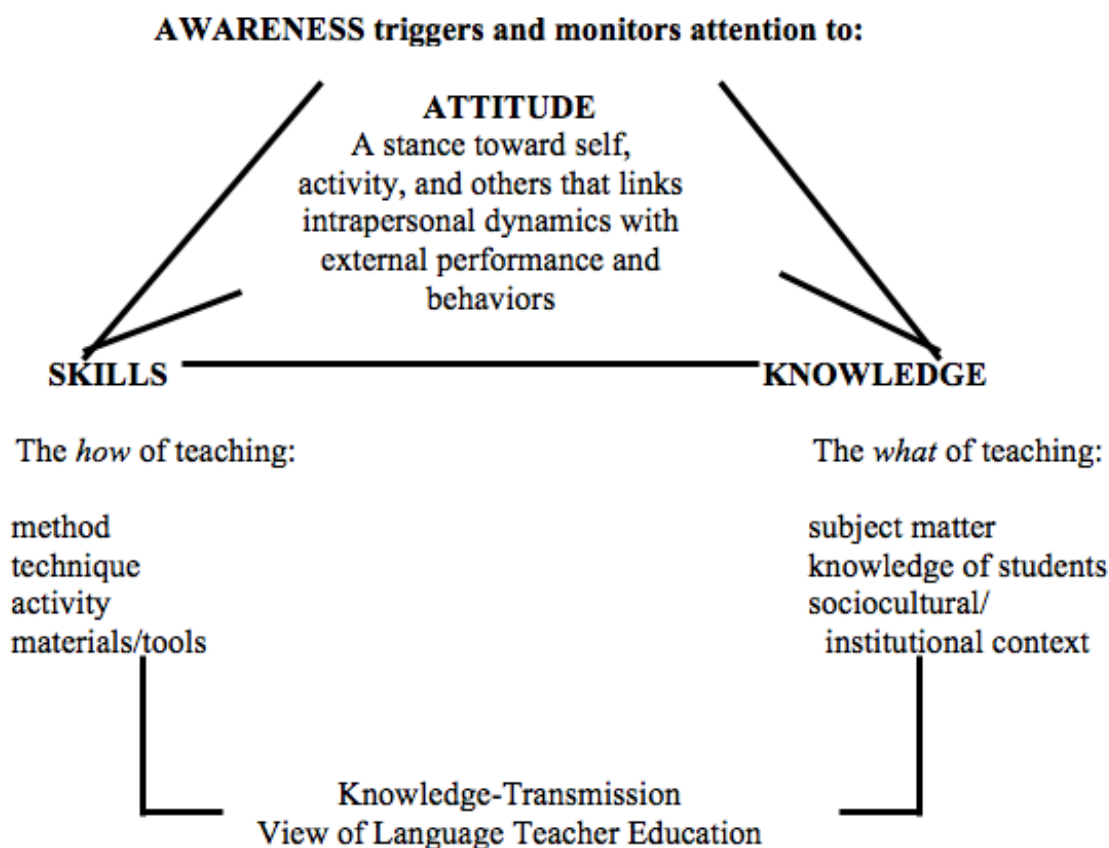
AWARENESS triggers and monitors attention to:

ATTITUDE
A stance toward self, activity, and others that links intrapersonal dynamics with external performance and behaviors

SKILLS

KNOWLEDGE

The *how* of teaching:

method
technique
activity
materials/tools

The *what* of teaching:

subject matter
knowledge of students
sociocultural/ institutional context

Knowledge-Transmission
View of Language Teacher Education